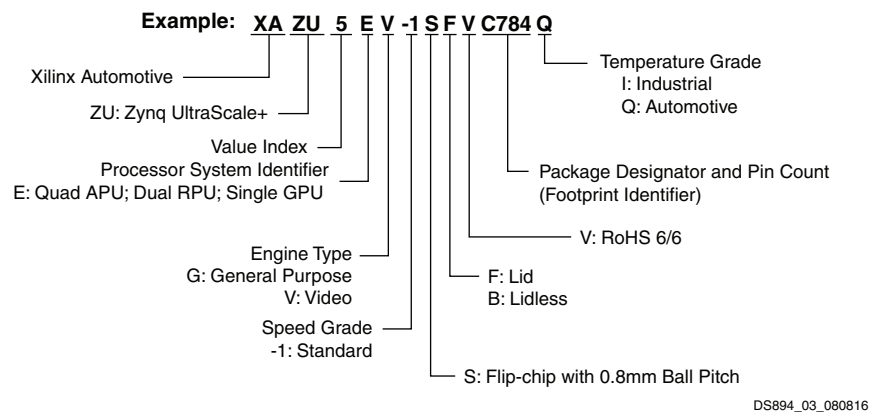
Example: XA ZU 5 E V -1 S F V C784 Q

Xilinx Automotive

ZU: Zynq UltraScale+

Value Index

Processor System Identifier
E: Quad APU; Dual RPU; Single GPU

Engine Type
G: General Purpose
V: Video

Speed Grade
-1: Standard

Temperature Grade
I: Industrial
Q: Automotive

Package Designator and Pin Count
(Footprint Identifier)

V: RoHS 6/6

F: Lid
B: Lidless

S: Flip-chip with 0.8mm Ball Pitch

DS894_03_080816